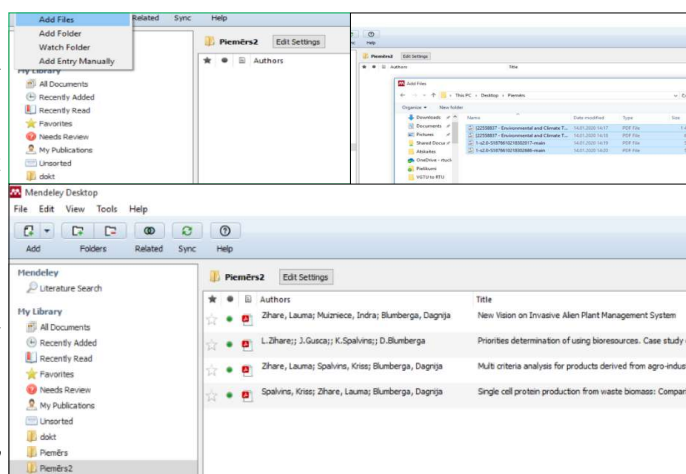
Add Files
Add Folder
Watch Folder
Add Entry Manually
Related Sync Help

My Library
All Documents
Recently Added
Recently Read
Favorites
Needs Review
My Publications
Unsorted
dokt

Piemērs2 Edit Settings
Authors

Help
Piemērs2 Edit Settings
Authors Title

Add Files
This PC › Desktop › Piemērs
Organize ▾ New folder
Downloads
Documents
Pictures
Shared Docu
Atskaites
OneDrive - Rtu
Prakhsum
VGTU to RTU

| Name | Date modified | Type | Size |
|---|---|---|---|
| 12259837 - Environmental and Climate T... | 14.01.2020 14:17 | PDF File | |
| 12259837 - Environmental and Climate T... | 14.01.2020 14:18 | PDF File | |
| 1-s2.0-S1876610218302017-main | 14.01.2020 14:19 | PDF File | |
| 1-s2.0-S1876610218302686-main | 14.01.2020 14:20 | PDF File | |

Mendeley Desktop
File Edit View Tools Help
Add Folders Related Sync Help

Mendeley
Literature Search

My Library
All Documents
Recently Added
Recently Read
Favorites
Needs Review
My Publications
Unsorted
dokt
Piemērs
Piemērs2

Piemērs2 Edit Settings

| Authors | Title |
|---|---|
| Zihare, Lauma; Muizniece, Indra; Blumberga, Dagnija | New Vision on Invasive Alien Plant Management System |
| L.Zihare;; J.Gusca;; K.Spalvins;; D.Blumberga | Priorities determination of using bioresources. Case study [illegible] |
| Zihare, Lauma; Spalvins, Kriss; Blumberga, Dagnija | Multi criteria analysis for products derived from agro-indus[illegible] |
| Spalvins, Kriss; Zihare, Lauma; Blumberga, Dagnija | Single cell protein production from waste biomass: Compar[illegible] |